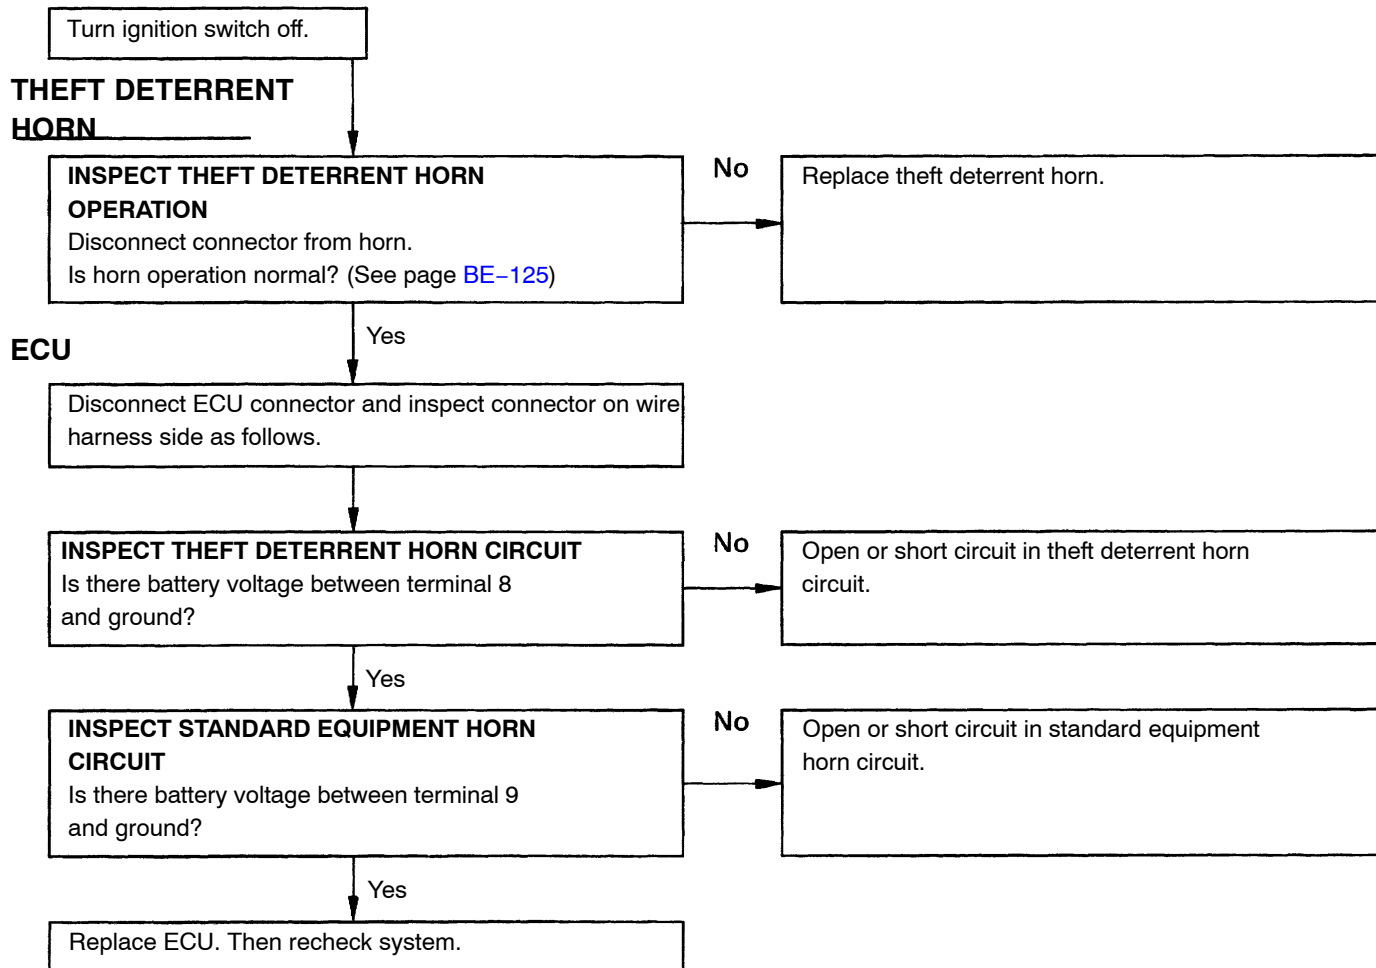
Turn ignition switch off.

THEFT DETERRENT HORN

INSPECT THEFT DETERRENT HORN OPERATION
Disconnect connector from horn.
Is horn operation normal? (See page BE–125)

No

Replace theft deterrent horn.

Yes

ECU

Disconnect ECU connector and inspect connector on wire harness side as follows.

INSPECT THEFT DETERRENT HORN CIRCUIT
Is there battery voltage between terminal 8 and ground?

No

Open or short circuit in theft deterrent horn circuit.

Yes

INSPECT STANDARD EQUIPMENT HORN CIRCUIT
Is there battery voltage between terminal 9 and ground?

No

Open or short circuit in standard equipment horn circuit.

Yes

Replace ECU. Then recheck system.